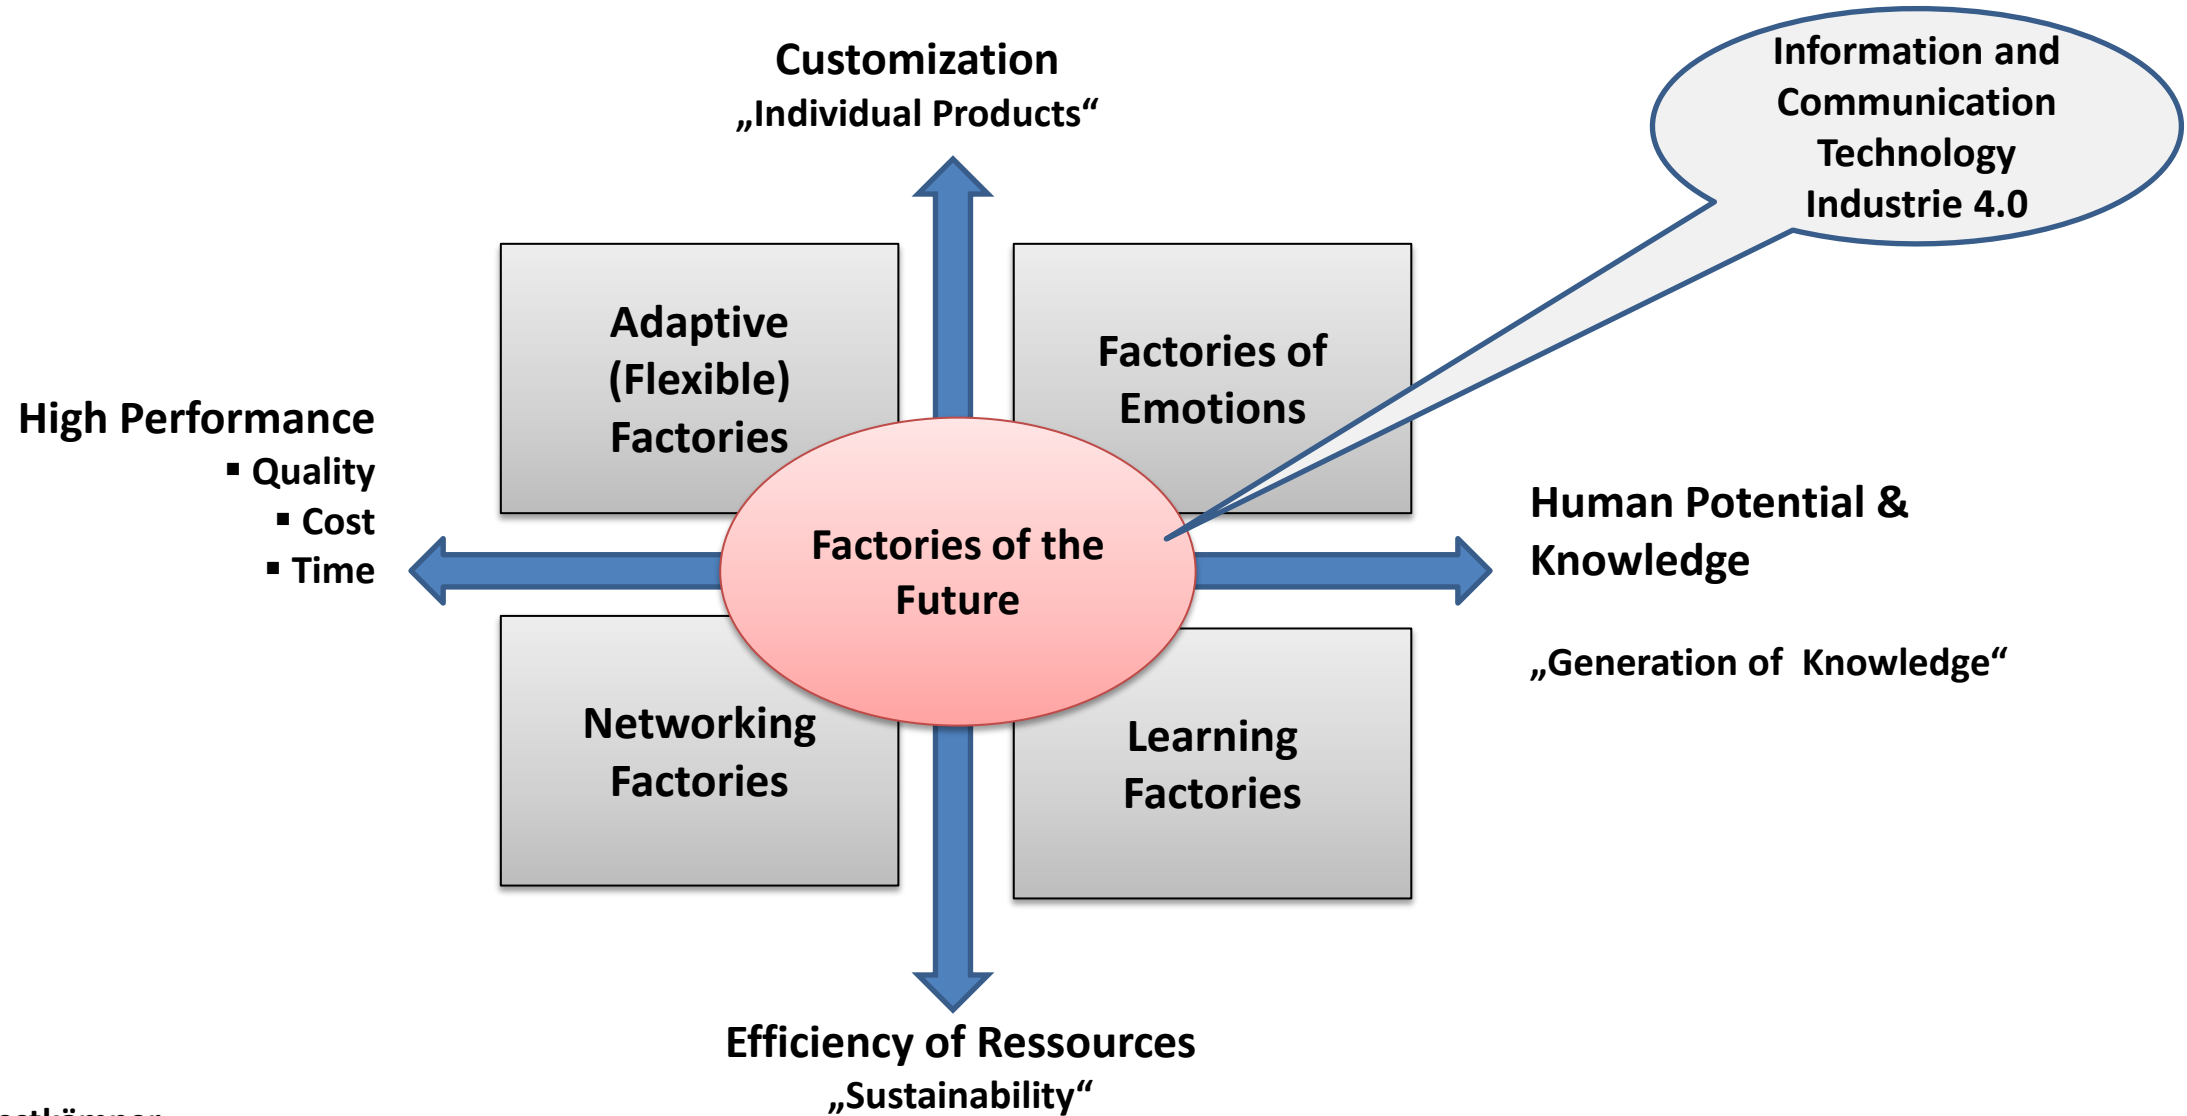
Customization
„Individual Products“

Information and Communication Technology
Industrie 4.0

Adaptive (Flexible) Factories

Factories of Emotions

High Performance
▪ Quality
▪ Cost
▪ Time

Factories of the Future

Human Potential & Knowledge

„Generation of Knowledge“

Networking Factories

Learning Factories

Efficiency of Ressources
„Sustainability“

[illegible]